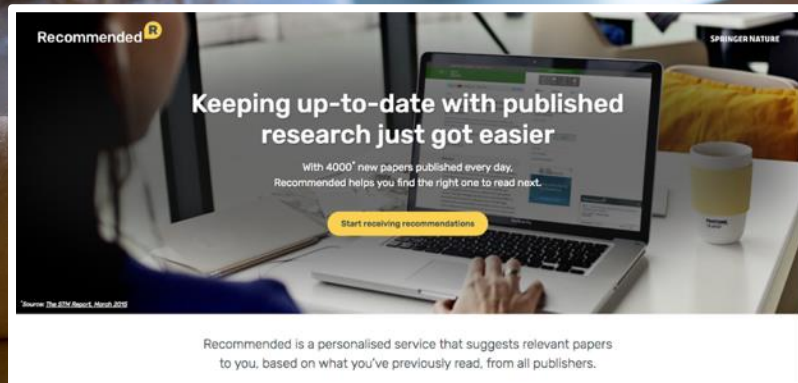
Recommended R

SPRINGER NATURE

Keeping up-to-date with published research just got easier

With 4000* new papers published every day, Recommended helps you find the right one to read next.

Start receiving recommendations

*Source: The STM Report, March 2015

Recommended is a personalised service that suggests relevant papers to you, based on what you've previously read, from all publishers.